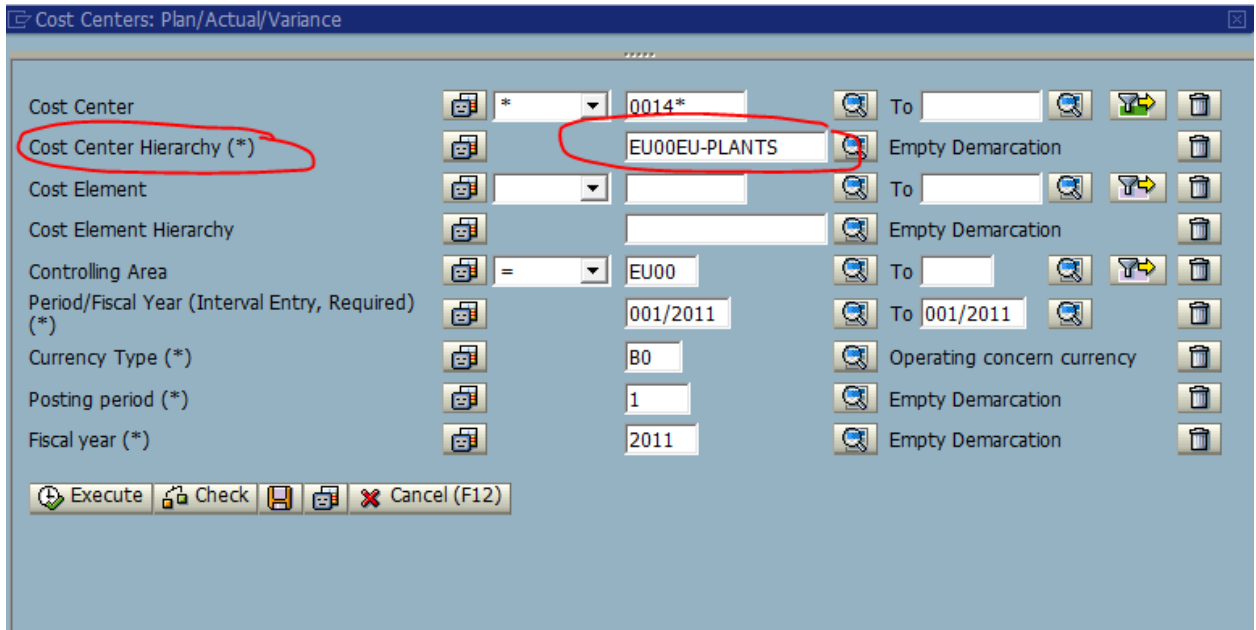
Cost Centers: Plan/Actual/Variance

Cost Center * 0014* To
Cost Center Hierarchy (*) EU00EU-PLANTS Empty Demarcation
Cost Element To
Cost Element Hierarchy Empty Demarcation
Controlling Area = EU00 To
Period/Fiscal Year (Interval Entry, Required) (*) 001/2011 To 001/2011
Currency Type (*) B0 Operating concern currency
Posting period (*) 1 Empty Demarcation
Fiscal year (*) 2011 Empty Demarcation

Execute Check Cancel (F12)